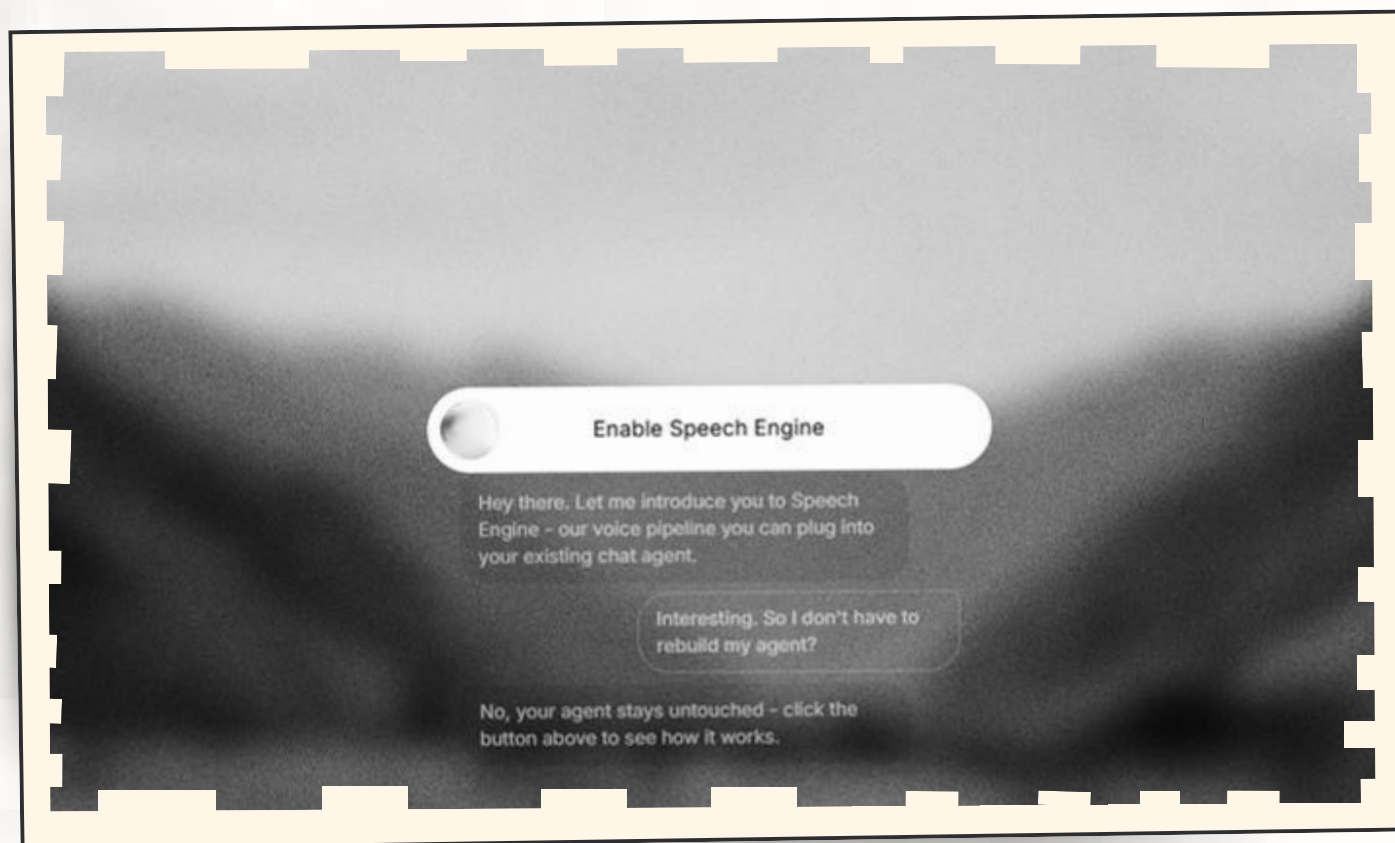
Enable Speech Engine

Hey there. Let me introduce you to Speech Engine - our voice pipeline you can plug into your existing chat agent.

Interesting. So I don't have to rebuild my agent?

No, your agent stays untouched - click the button above to see how it works.